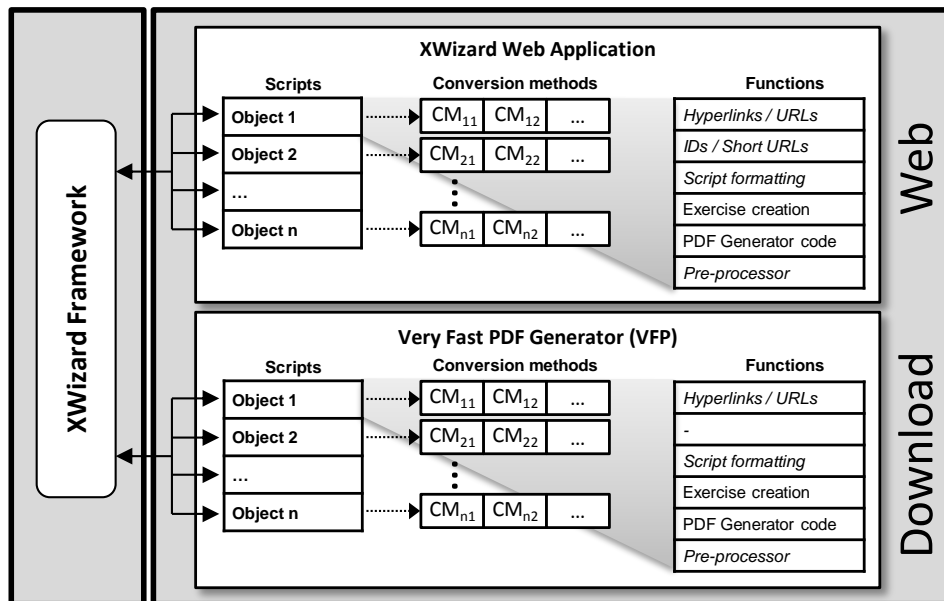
XWizard Framework

XWizard Web Application

Scripts

Object 1
Object 2
...
Object n

Conversion methods

| $CM_{11}$ | $CM_{12}$ | ... |
|---|---|---|
| $CM_{21}$ | $CM_{22}$ | ... |
| $CM_{n1}$ | $CM_{n2}$ | ... |

Functions

Hyperlinks / URLs
IDs / Short URLs
Script formatting
Exercise creation
PDF Generator code
Pre-processor

Web

Very Fast PDF Generator (VFP)

Scripts

Object 1
Object 2
...
Object n

Conversion methods

| $CM_{11}$ | $CM_{12}$ | ... |
|---|---|---|
| $CM_{21}$ | $CM_{22}$ | ... |
| $CM_{n1}$ | $CM_{n2}$ | ... |

Functions

Hyperlinks / URLs
-
Script formatting
Exercise creation
PDF Generator code
Pre-processor

Download